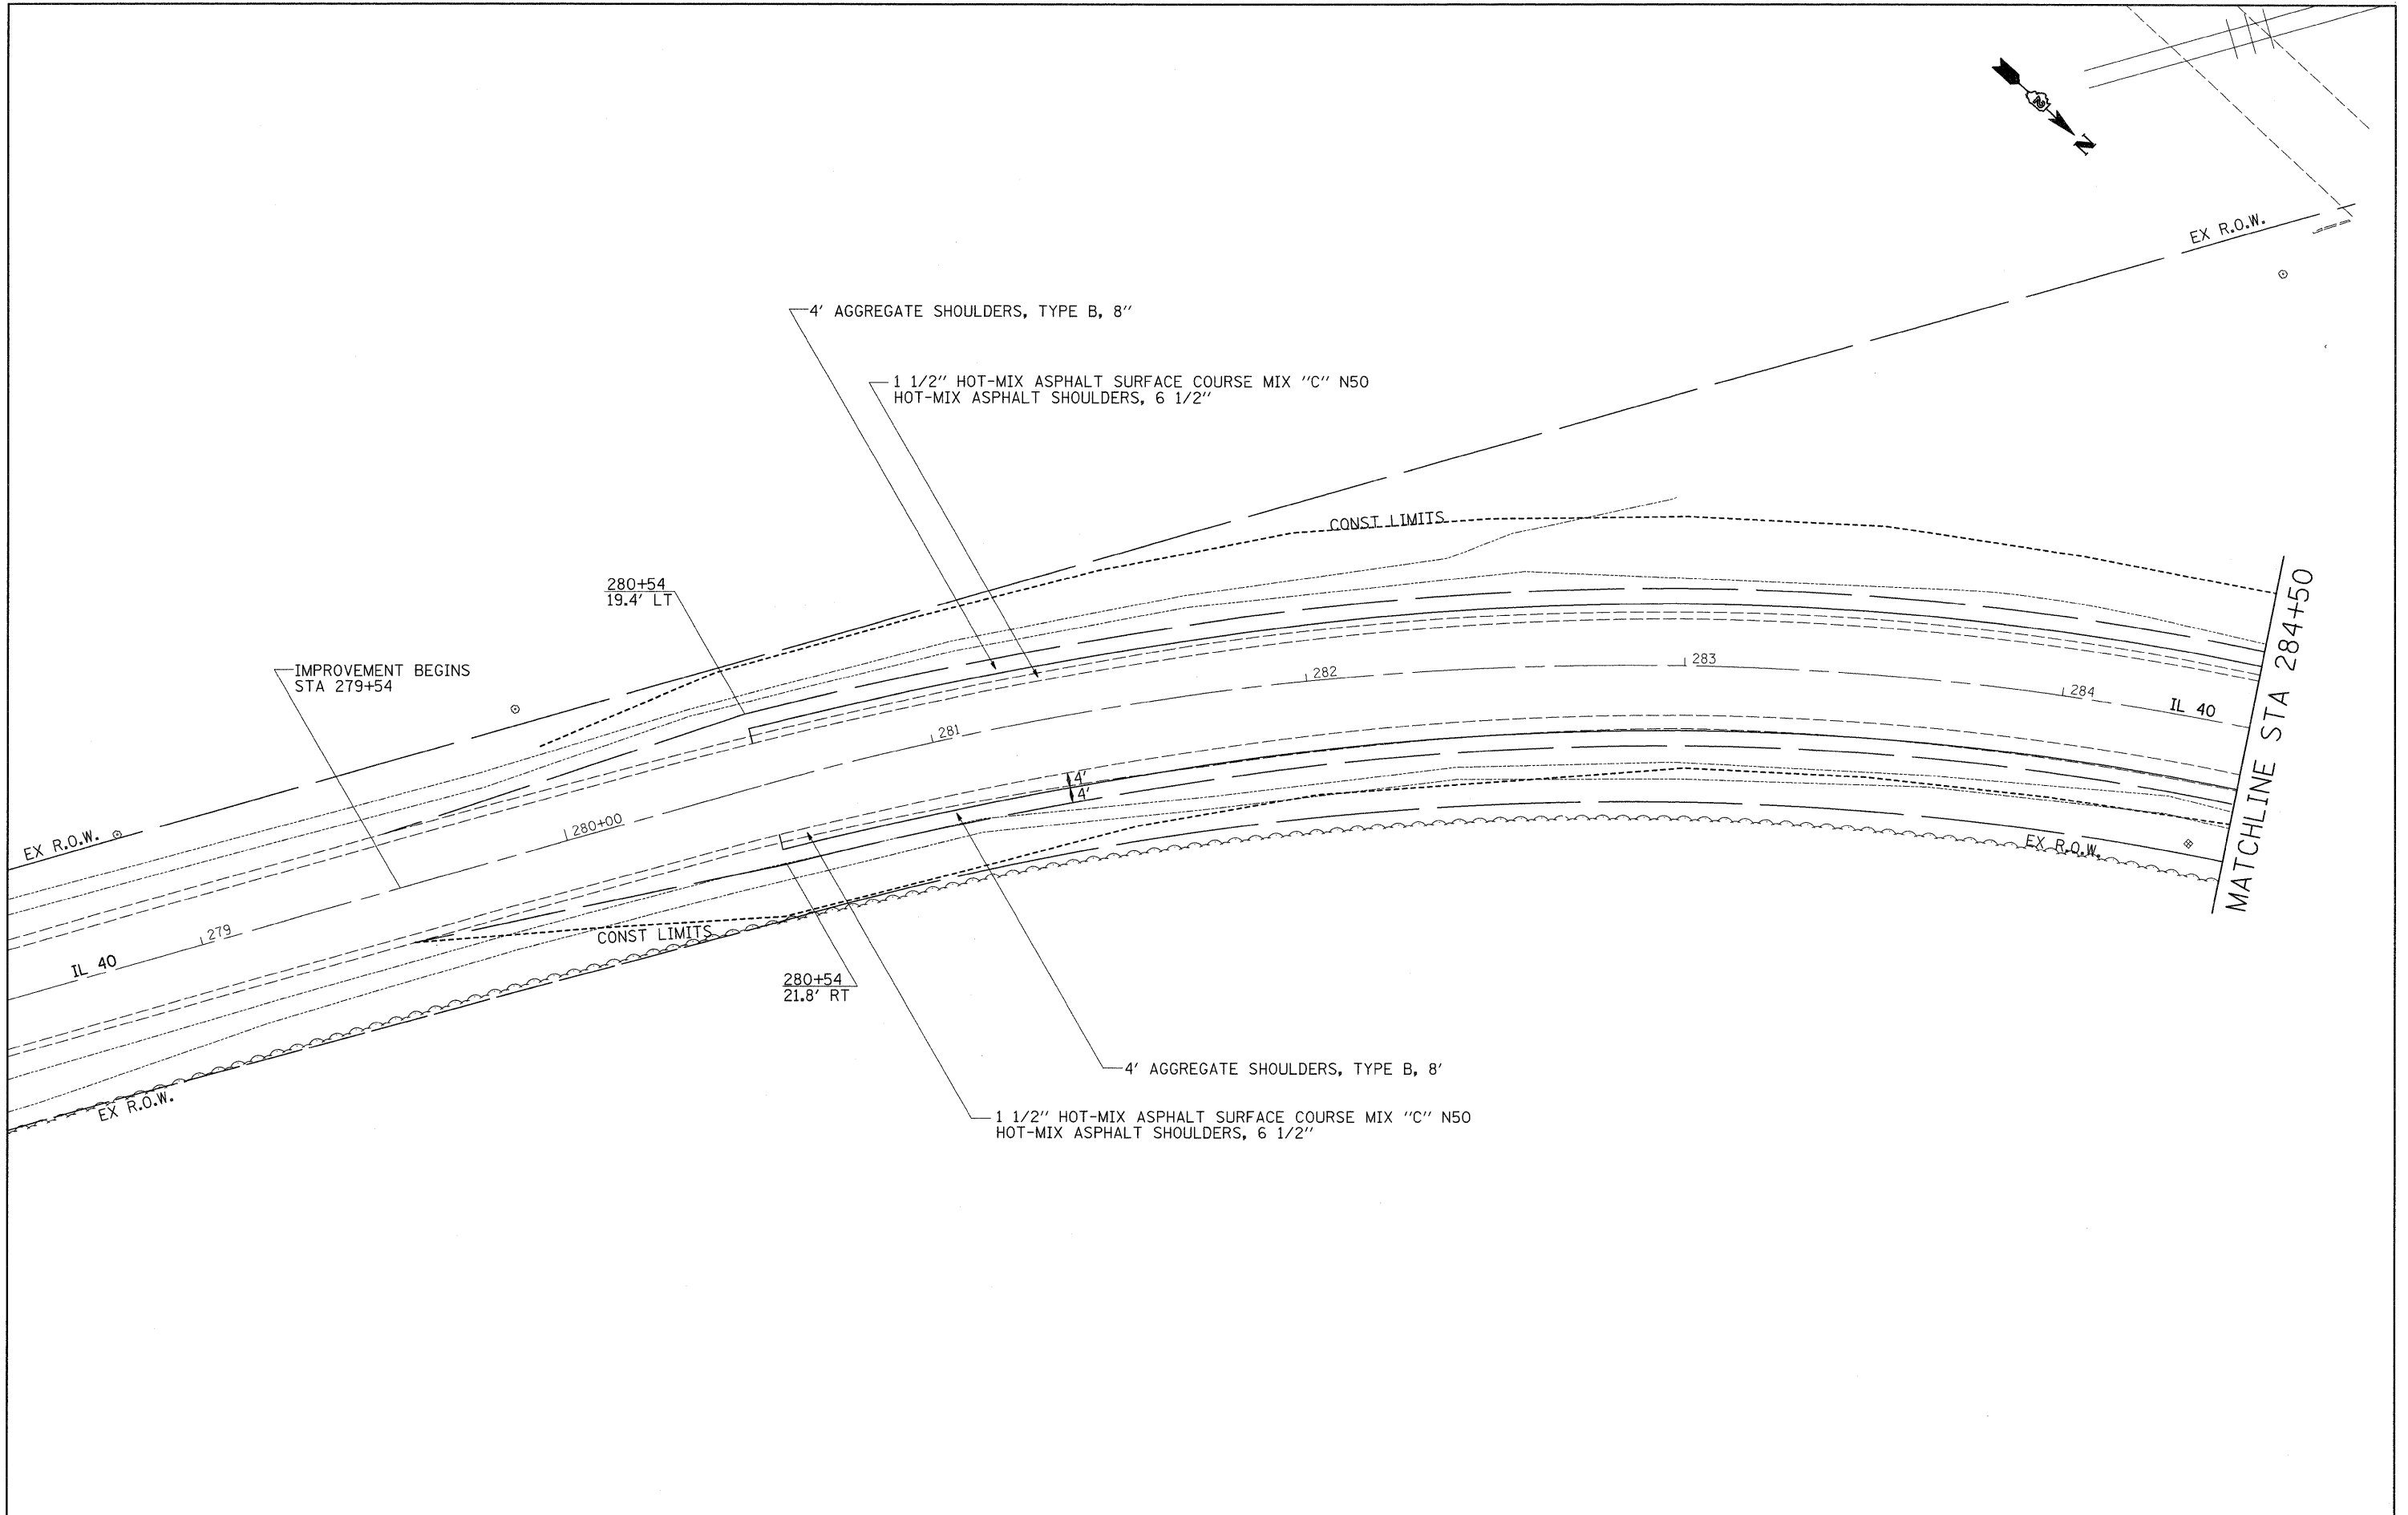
N

EX R.O.W.

4' AGGREGATE SHOULDERS, TYPE B, 8"

1 1/2" HOT-MIX ASPHALT SURFACE COURSE MIX "C" N50
HOT-MIX ASPHALT SHOULDERS, 6 1/2"

CONST LIMITS

280+54
19.4' LT

IMPROVEMENT BEGINS
STA 279+54

282

283

284

IL 40

281

MATCHLINE STA 284+50

4'
4'

EX R.O.W.

280+00

EX R.O.W.

IL 40

279

CONST LIMITS

280+54
21.8' RT

4' AGGREGATE SHOULDERS, TYPE B, 8'

EX R.O.W.

1 1/2" HOT-MIX ASPHALT SURFACE COURSE MIX "C" N50
HOT-MIX ASPHALT SHOULDERS, 6 1/2"